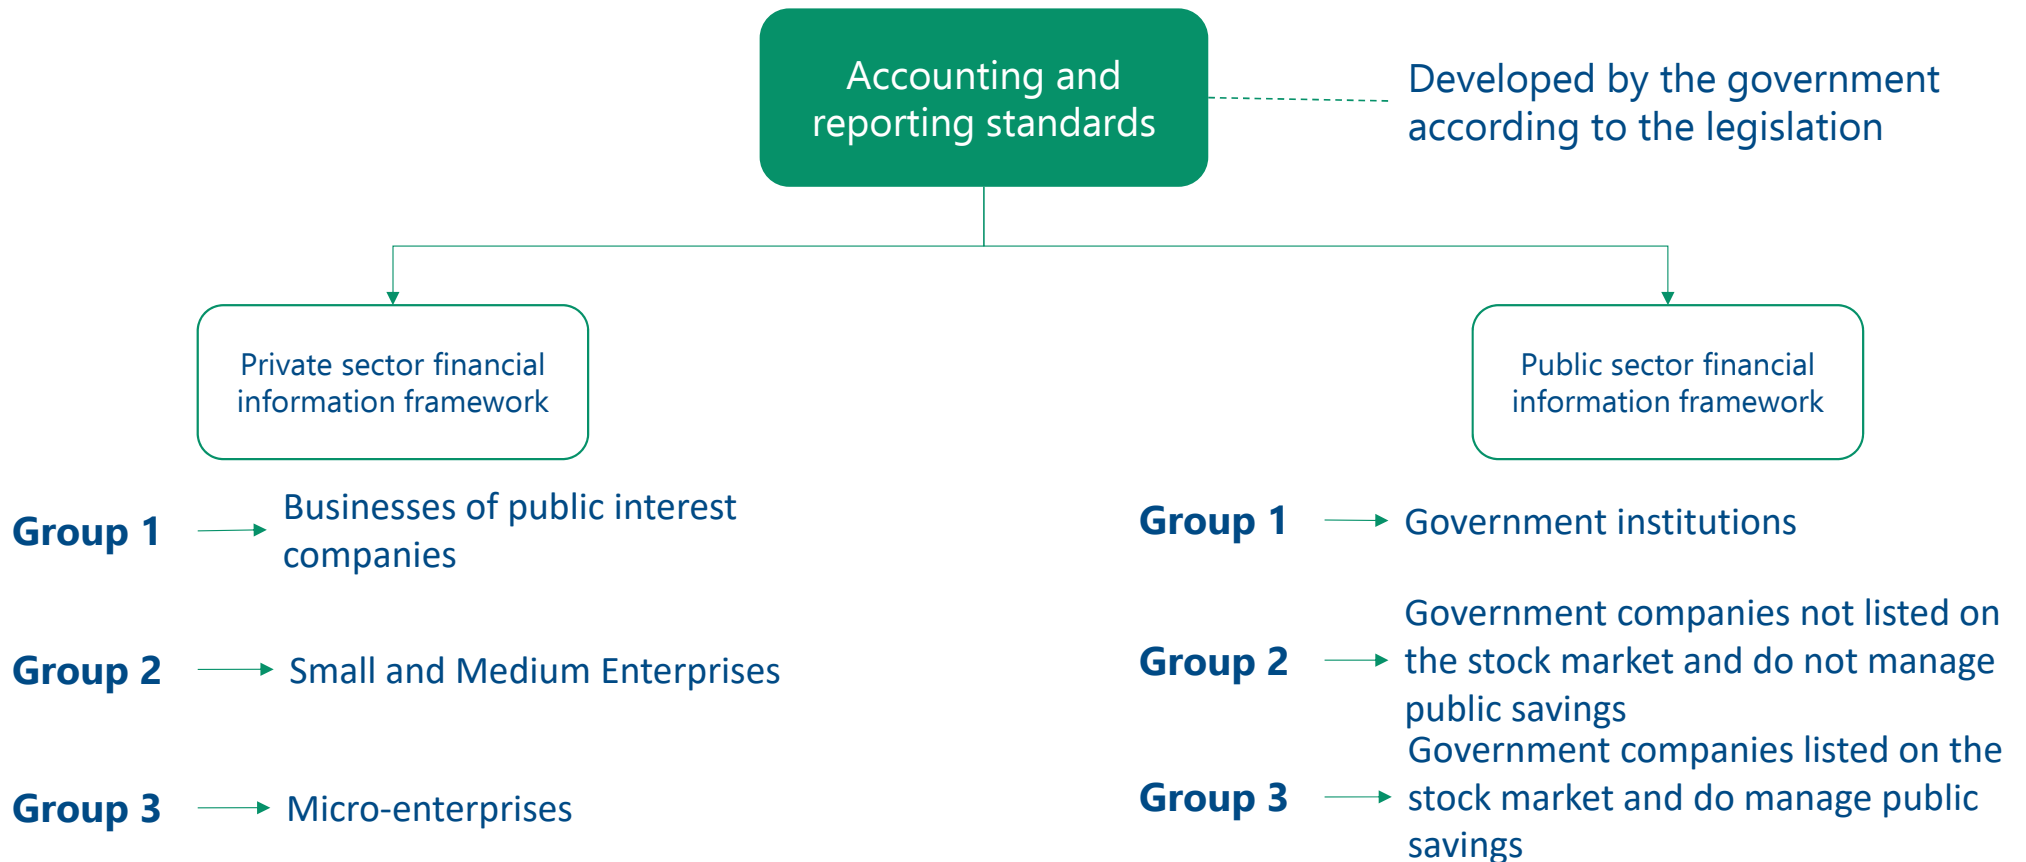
Accounting and reporting standards

Developed by the government according to the legislation

Private sector financial information framework

Public sector financial information framework

Group 1 Businesses of public interest companies

Group 2 Small and Medium Enterprises

Group 3 Micro-enterprises

Group 1 Government institutions

Group 2 Government companies not listed on the stock market and do not manage public savings

Group 3 Government companies listed on the stock market and do manage public savings